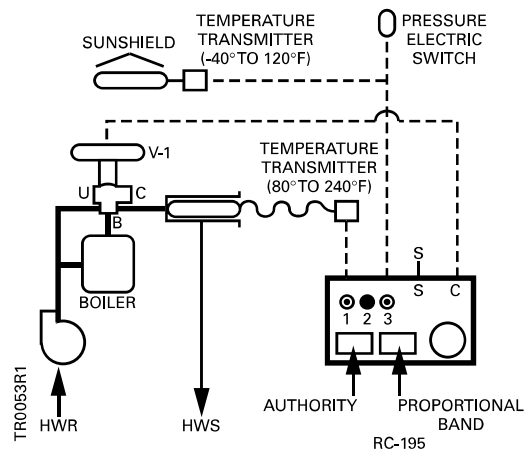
SUNSHIELD

TEMPERATURE TRANSMITTER (-40°TO 120°F)

PRESSURE ELECTRIC SWITCH

V-1

U C

B

BOILER

TEMPERATURE TRANSMITTER (80°TO 240°F)

S

S C

1 2 3

TR0053R1

HWR

HWS

AUTHORITY

PROPORTIONAL BAND

RC-195